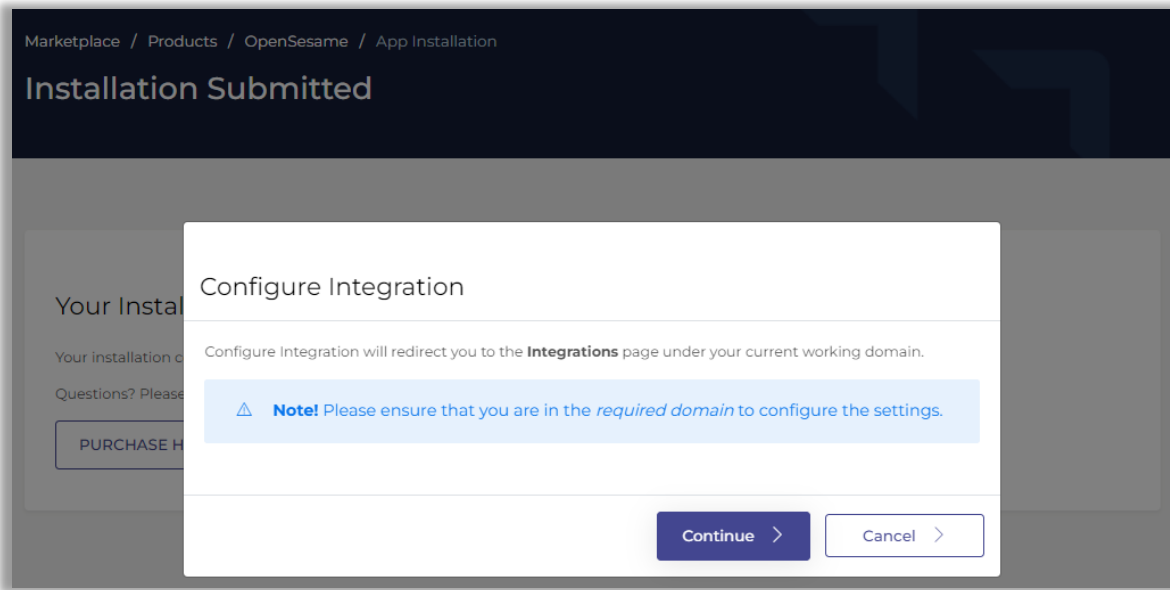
Marketplace / Products / OpenSesame / App Installation

Installation Submitted

Your Instal

Your installation c

Questions? Please

PURCHASE H

Configure Integration

Configure Integration will redirect you to the **Integrations** page under your current working domain.

⚠ **Note!** Please ensure that you are in the *required domain* to configure the settings.

Continue >

Cancel >